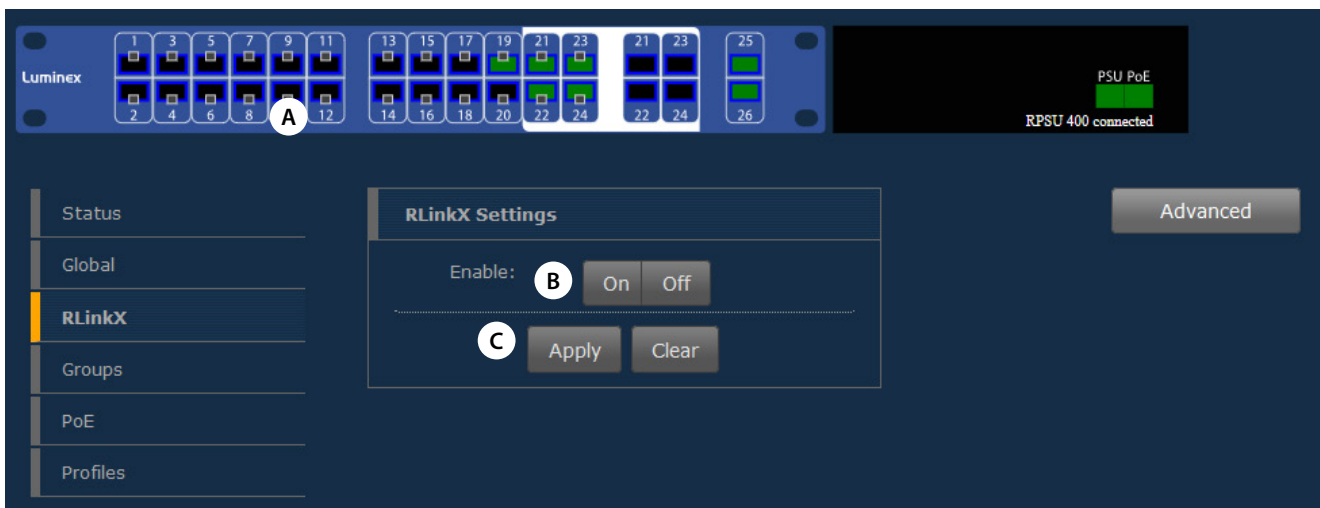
Luminex

1 3 5 7 9 11 13 15 17 19 21 23 21 23 25

2 4 6 8 A 12 14 16 18 20 22 24 22 24 26

PSU PoE

RPSU 400 connected

Status

Global

RLinkX

Groups

PoE

Profiles

RLinkX Settings

Enable: B On Off

C Apply Clear

Advanced